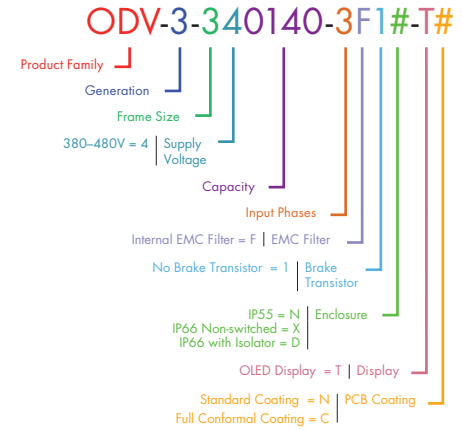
ODV-3-340140-3F1#-T#

Product Family

Generation

Frame Size

380–480V = 4 | Supply Voltage

Capacity

Input Phases

Internal EMC Filter = F | EMC Filter

No Brake Transistor = 1 | Brake Transistor

IP55 = N | Enclosure
IP66 Non-switched = X
IP66 with Isolator = D

OLED Display = T | Display

Standard Coating = N | PCB Coating
Full Conformal Coating = C